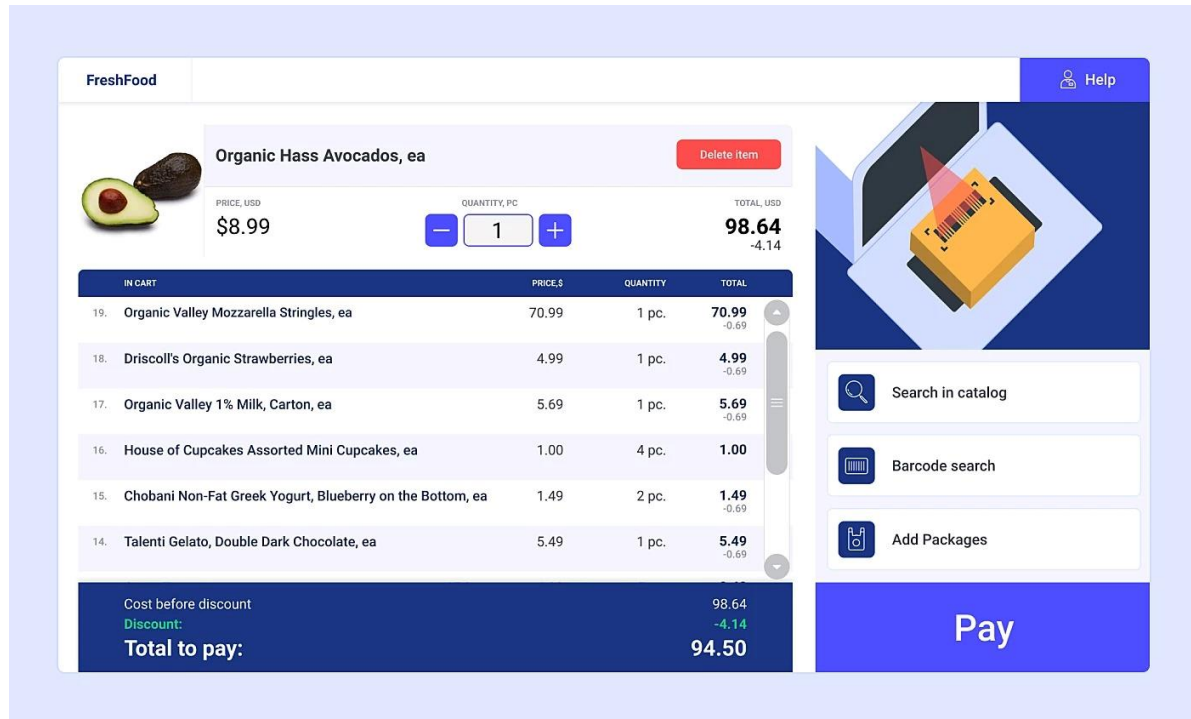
FreshFood

Help

Organic Hass Avocados, ea

Delete item

PRICE, USD
$8.99

QUANTITY, PC
1

TOTAL, USD
98.64
-4.14

| | IN CART | PRICE,$ | QUANTITY | TOTAL |
|---|---|---|---|---|
| 19. | Organic Valley Mozzarella Stringles, ea | 70.99 | 1 pc. | 70.99 -0.69 |
| 18. | Driscoll's Organic Strawberries, ea | 4.99 | 1 pc. | 4.99 -0.69 |
| 17. | Organic Valley 1% Milk, Carton, ea | 5.69 | 1 pc. | 5.69 -0.69 |
| 16. | House of Cupcakes Assorted Mini Cupcakes, ea | 1.00 | 4 pc. | 1.00 |
| 15. | Chobani Non-Fat Greek Yogurt, Blueberry on the Bottom, ea | 1.49 | 2 pc. | 1.49 -0.69 |
| 14. | Talenti Gelato, Double Dark Chocolate, ea | 5.49 | 1 pc. | 5.49 -0.69 |

Cost before discount 98.64
Discount: -4.14
Total to pay: 94.50

Search in catalog

Barcode search

Add Packages

Pay